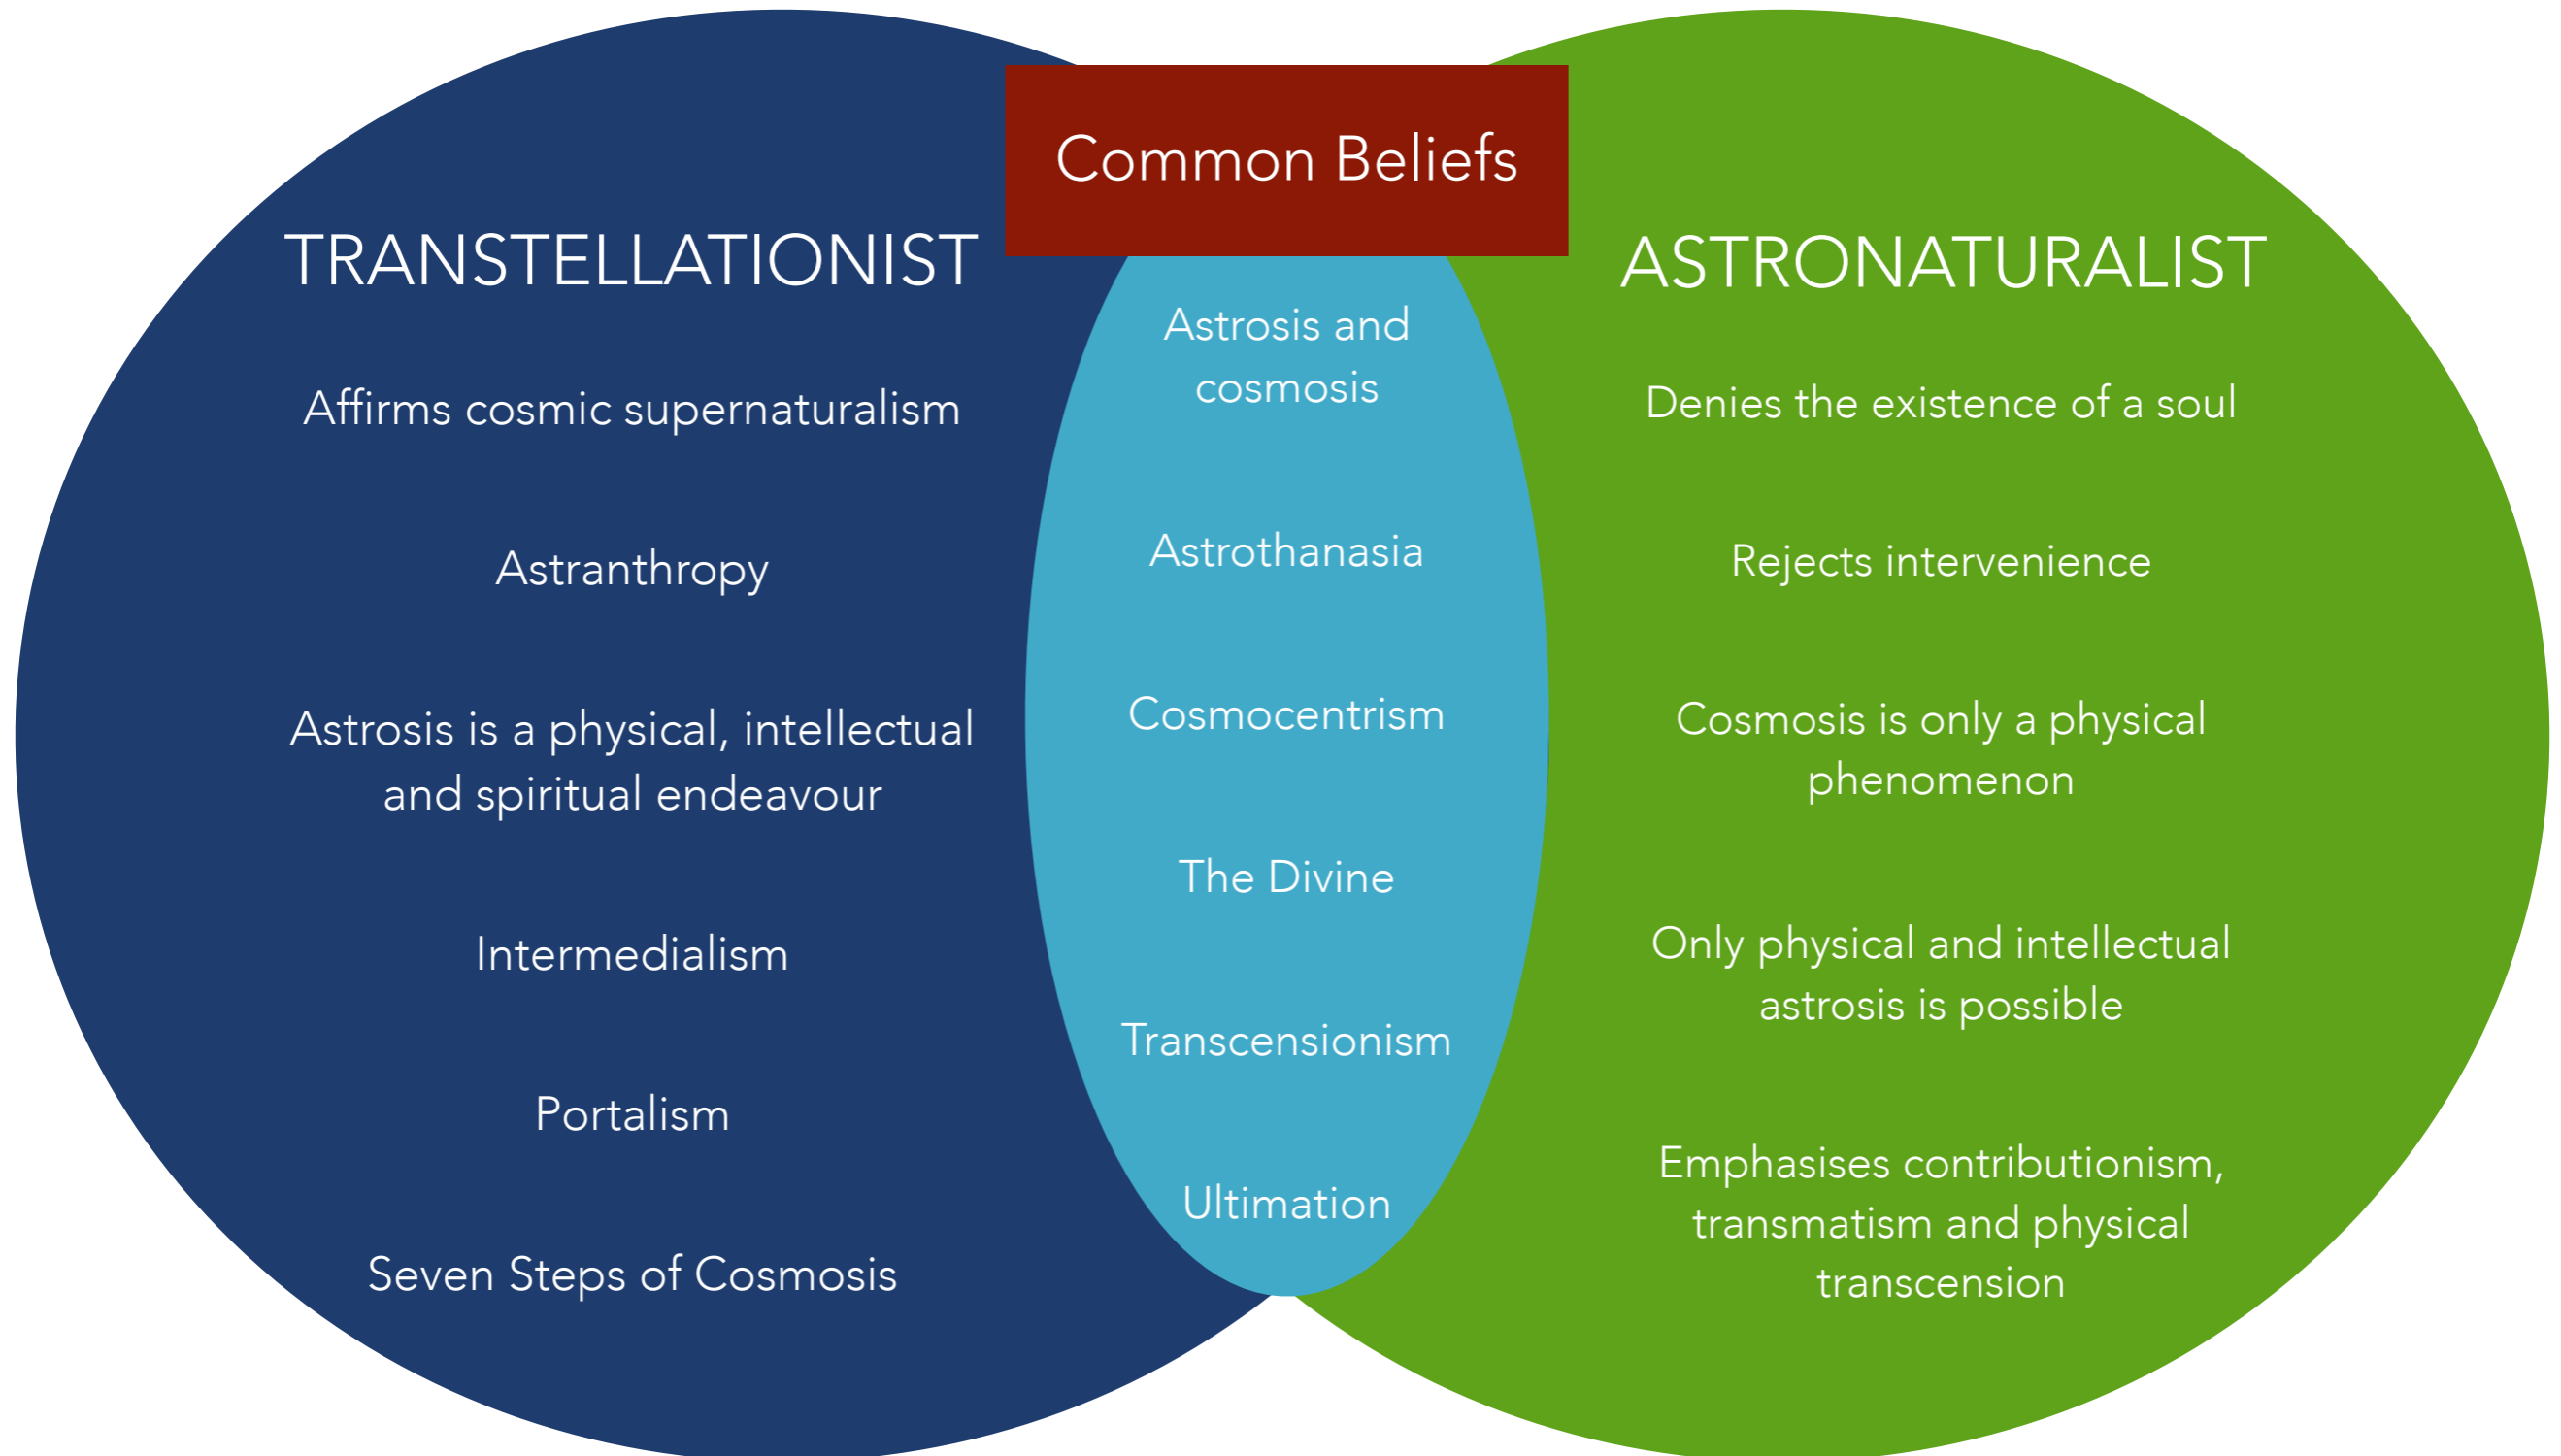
Common Beliefs

TRANSTELLATIONIST

Affirms cosmic supernaturalism

Astranthropy

Astrosis is a physical, intellectual and spiritual endeavour

Intermedialism

Portalism

Seven Steps of Cosmosis

Astrosis and cosmosis

Astrothanasia

Cosmocentrism

The Divine

Transcensionism

Ultimation

ASTRONATURALIST

Denies the existence of a soul

Rejects intervenience

Cosmosis is only a physical phenomenon

Only physical and intellectual astrosis is possible

Emphasises contributionism, transmatism and physical transcension